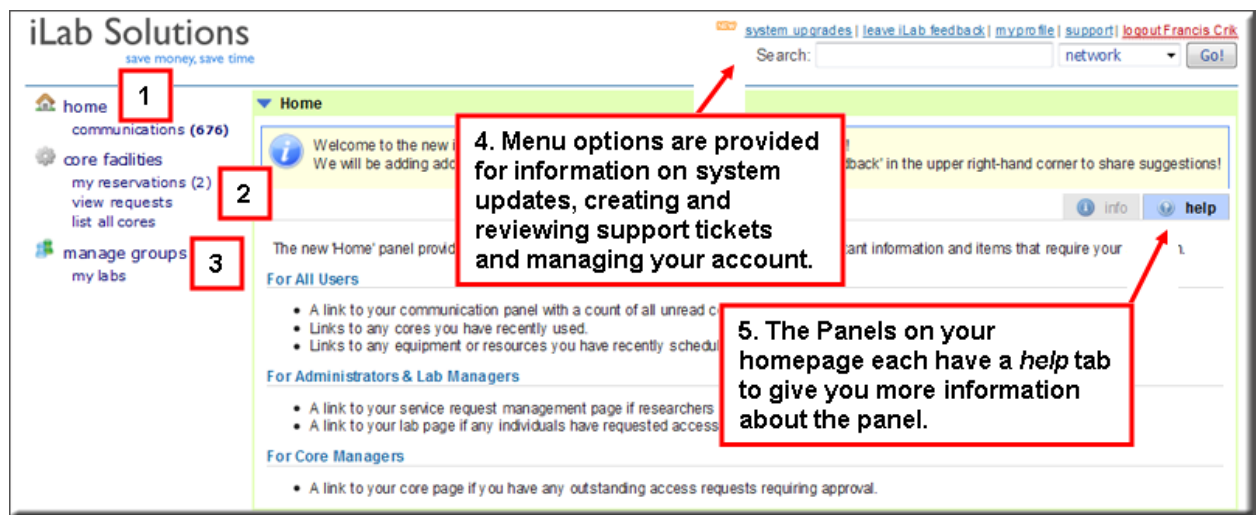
iLab Solutions
save money, save time

NEW system upgrades | leave iLab feedback | my profile | support | logout Francis Crik
Search: network Go!

home
communications (676)
core facilities
my reservations (2)
view requests
list all cores
manage groups
my labs

1
2
3

Home

Welcome to the new i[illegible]
We will be adding add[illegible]dback' in the upper right-hand corner to share suggestions!

4. Menu options are provided for information on system updates, creating and reviewing support tickets and managing your account.

info help

The new 'Home' panel provid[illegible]ant information and items that require your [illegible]n.

For All Users
• A link to your communication panel with a count of all unread c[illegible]
• Links to any cores you have recently used.
• Links to any equipment or resources you have recently schedul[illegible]

For Administrators & Lab Managers
• A link to your service request management page if researchers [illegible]
• A link to your lab page if any individuals have requested access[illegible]

For Core Managers
• A link to your core page if you have any outstanding access requests requiring approval.

5. The Panels on your homepage each have a *help* tab to give you more information about the panel.